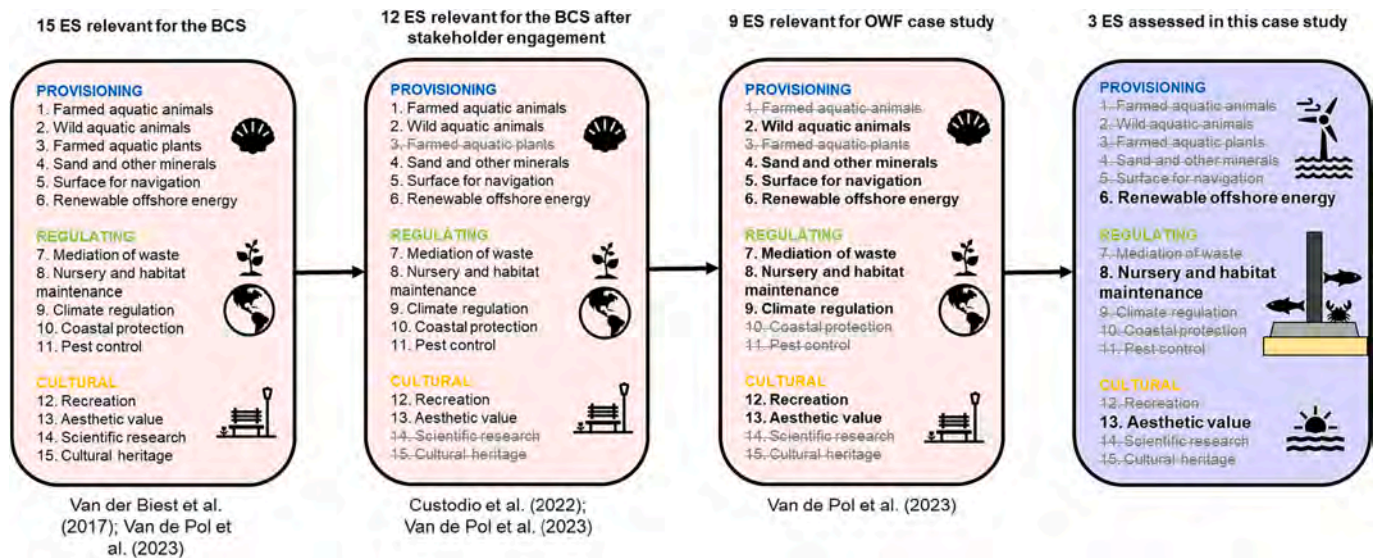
15 ES relevant for the BCS

PROVISIONING
1. Farmed aquatic animals
2. Wild aquatic animals
3. Farmed aquatic plants
4. Sand and other minerals
5. Surface for navigation
6. Renewable offshore energy

REGULATING
7. Mediation of waste
8. Nursery and habitat maintenance
9. Climate regulation
10. Coastal protection
11. Pest control

CULTURAL
12. Recreation
13. Aesthetic value
14. Scientific research
15. Cultural heritage

Van der Biest et al. (2017); Van de Pol et al. (2023)

12 ES relevant for the BCS after stakeholder engagement

PROVISIONING
1. Farmed aquatic animals
2. Wild aquatic animals
~~3. Farmed aquatic plants~~
4. Sand and other minerals
5. Surface for navigation
6. Renewable offshore energy

REGULATING
7. Mediation of waste
8. Nursery and habitat maintenance
9. Climate regulation
10. Coastal protection
11. Pest control

CULTURAL
12. Recreation
13. Aesthetic value
~~14. Scientific research~~
~~15. Cultural heritage~~

Custodio et al. (2022); Van de Pol et al. (2023)

9 ES relevant for OWF case study

PROVISIONING
~~1. Farmed aquatic animals~~
2. Wild aquatic animals
~~3. Farmed aquatic plants~~
4. Sand and other minerals
5. Surface for navigation
6. Renewable offshore energy

REGULATING
7. Mediation of waste
8. Nursery and habitat maintenance
9. Climate regulation
~~10. Coastal protection~~
~~11. Pest control~~

CULTURAL
12. Recreation
13. Aesthetic value
~~14. Scientific research~~
~~15. Cultural heritage~~

Van de Pol et al. (2023)

3 ES assessed in this case study

PROVISIONING
~~1. Farmed aquatic animals~~
~~2. Wild aquatic animals~~
~~3. Farmed aquatic plants~~
~~4. Sand and other minerals~~
~~5. Surface for navigation~~
6. Renewable offshore energy

REGULATING
~~7. Mediation of waste~~
8. Nursery and habitat maintenance
~~9. Climate regulation~~
~~10. Coastal protection~~
~~11. Pest control~~

CULTURAL
~~12. Recreation~~
13. Aesthetic value
~~14. Scientific research~~
~~15. Cultural heritage~~